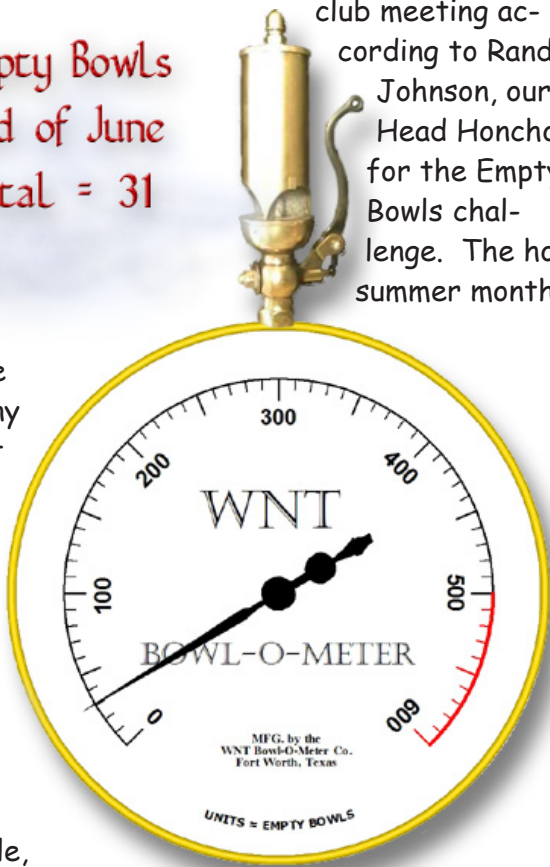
pty Bowls
d of June
tal = 31

club meeting according to Rand
Johnson, our
Head Honcho
for the Empty
Bowls challenge. The ho
summer month

e
ny

le,

300
200
400
WNT
100
500
BOWL-O-METER
0
600
MFG. by the
WNT Bowl-O-Meter Co.
Fort Worth, Texas
UNITS = EMPTY BOWLS